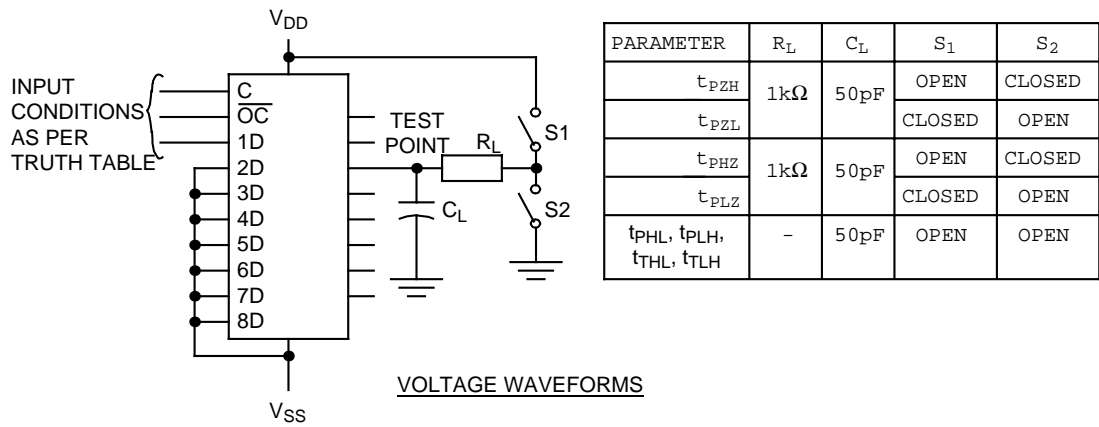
$V_{DD}$

INPUT CONDITIONS AS PER TRUTH TABLE

C
$\overline{OC}$
1D
2D
3D
4D
5D
6D
7D
8D

TEST POINT

$R_L$

S1

$C_L$

S2

$V_{SS}$

VOLTAGE WAVEFORMS

| PARAMETER | $R_L$ | $C_L$ | $S_1$ | $S_2$ |
|---|---|---|---|---|
| $t_{PZH}$ | 1k$\Omega$ | 50pF | OPEN | CLOSED |
| $t_{PZL}$ | | | CLOSED | OPEN |
| $t_{PHZ}$ | 1k$\Omega$ | 50pF | OPEN | CLOSED |
| $t_{PLZ}$ | | | CLOSED | OPEN |
| $t_{PHL}$, $t_{PLH}$, $t_{THL}$, $t_{TLH}$ | - | 50pF | OPEN | OPEN |